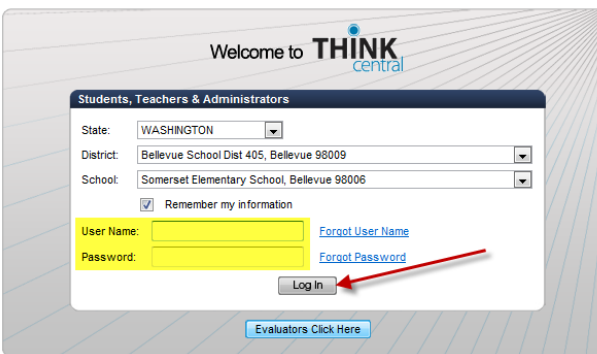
Welcome to THINK central

Students, Teachers & Administrators

State: WASHINGTON

District: Bellevue School Dist 405, Bellevue 98009

School: Somerset Elementary School, Bellevue 98006

Remember my information

User Name:

Forgot User Name

Password:

Forgot Password

Log In

Evaluators Click Here